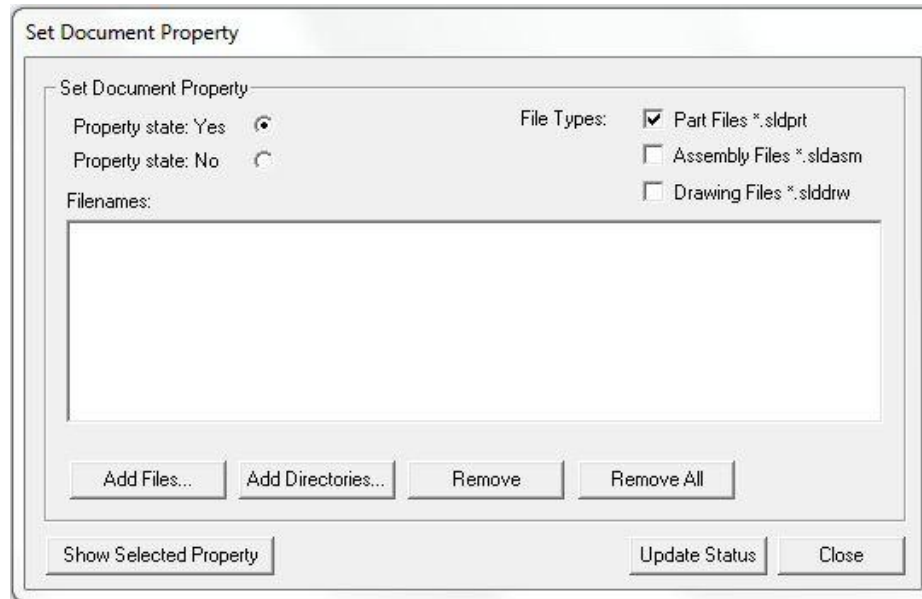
Set Document Property

Set Document Property

Property state: Yes

Property state: No

File Types:

Part Files *.sldprt

Assembly Files *.sldasm

Drawing Files *.slddrw

Filenames:

Add Files...

Add Directories...

Remove

Remove All

Show Selected Property

Update Status

Close